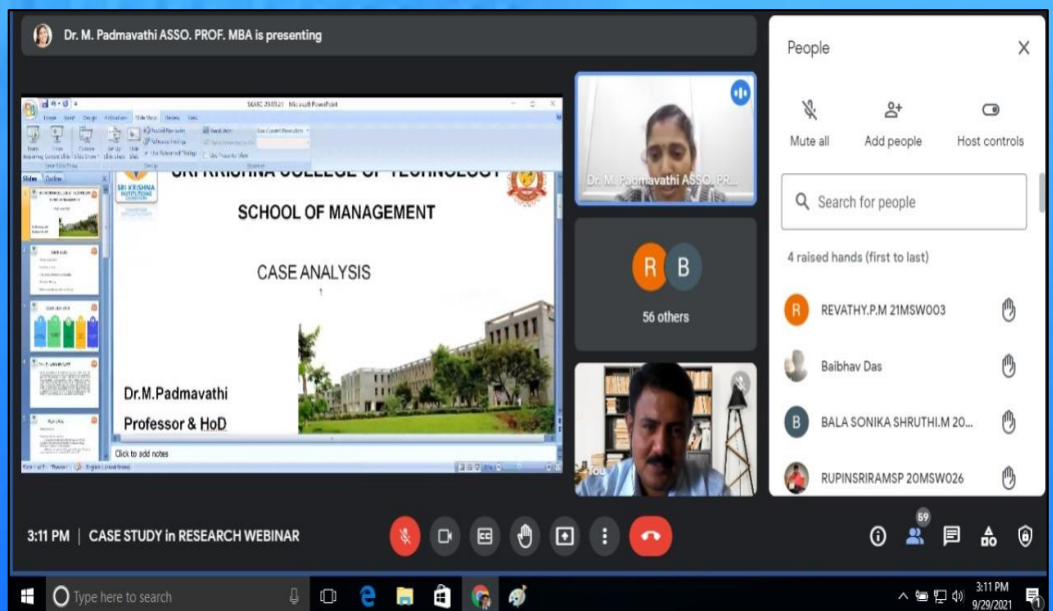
Dr. M. Padmavathi ASSO. PROF. MBA is presenting

Microsoft PowerPoint

SRI KRISHNA COLLEGE OF TECHNOLOGY

SCHOOL OF MANAGEMENT

CASE ANALYSIS

Dr.M.Padmavathi

Professor & HoD

Click to add notes

Dr. M. Padmavathi ASSO. PR...

R B

56 others

You

People

Mute all

Add people

Host controls

Search for people

4 raised hands (first to last)

REVATHY.P.M 21MSW003

Baibhav Das

BALA SONIKA SHRUTHI.M 20...

RUPINSRIRAMSP 20MSW026

3:11 PM | CASE STUDY in RESEARCH WEBINAR

59

Type here to search

3:11 PM
9/29/2021